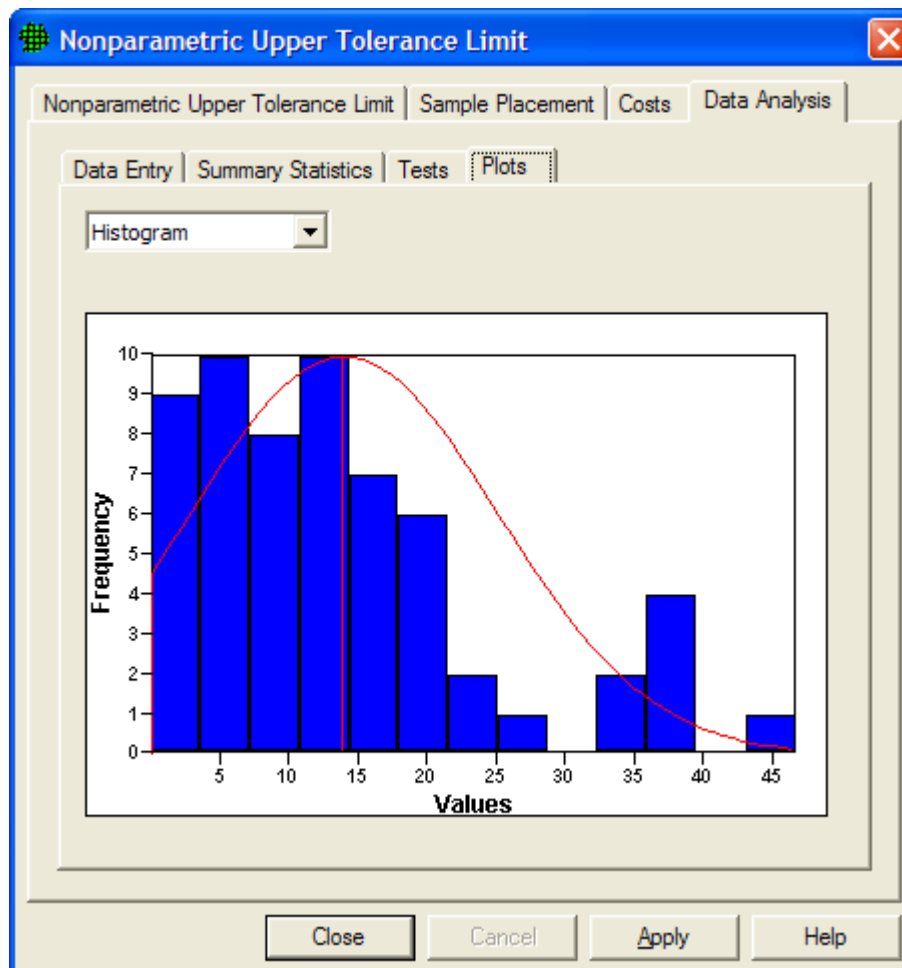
Nonparametric Upper Tolerance Limit

Nonparametric Upper Tolerance Limit | Sample Placement | Costs | Data Analysis

Data Entry | Summary Statistics | Tests | Plots

Histogram

10
9
8
7
6
5
4
3
2
1
0

Frequency

5 10 15 20 25 30 35 40 45

Values

Close | Cancel | Apply | Help